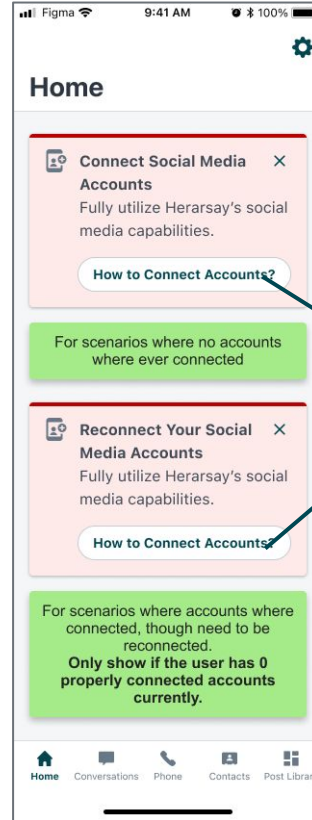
Figma 9:41 AM 100%

Home

Connect Social Media Accounts
Fully utilize Herarsay's social media capabilities.

How to Connect Accounts?

For scenarios where no accounts where ever connected

Reconnect Your Social Media Accounts
Fully utilize Herarsay's social media capabilities.

How to Connect Accounts?

For scenarios where accounts where connected, though need to be reconnected.
**Only show if the user has 0 properly connected accounts currently.**

Home Conversations Phone Contacts Post Librar